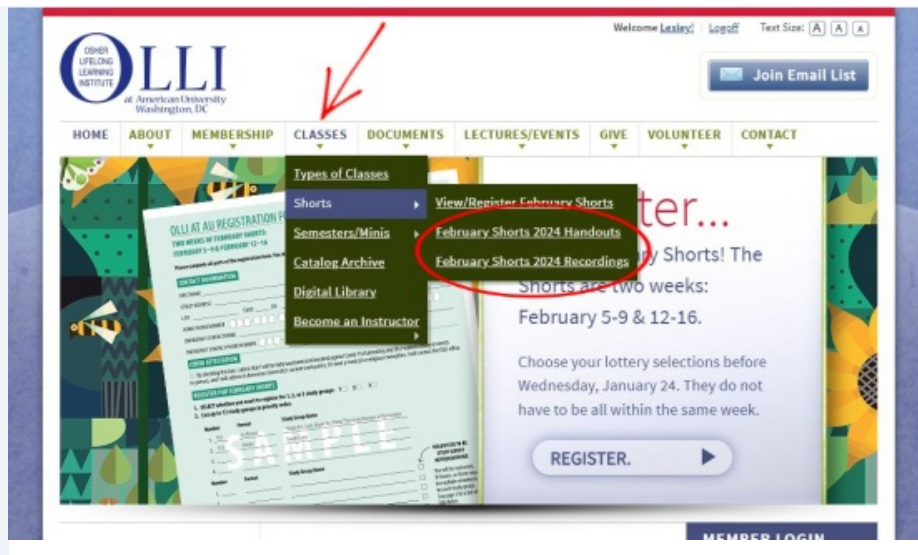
Welcome Lesley! | Logoff Text Size: A A A

OSHER LIFELONG LEARNING INSTITUTE OLLI at American University Washington, DC

Join Email List

HOME ABOUT MEMBERSHIP CLASSES DOCUMENTS LECTURES/EVENTS GIVE VOLUNTEER CONTACT

Types of Classes
Shorts
Semesters/Minis
Catalog Archive
Digital Library
Become an Instructor

View/Register February Shorts
February Shorts 2024 Handouts
February Shorts 2024 Recordings

OLLI AT AU REGISTRATION FO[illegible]
TWO WEEKS OF FEBRUARY SHORTS: FEBRUARY 5–9 & FEBRUARY 12–16

SAMPLE

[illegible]ter...
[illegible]y Shorts! The Shorts are two weeks: February 5-9 & 12-16.

Choose your lottery selections before Wednesday, January 24. They do not have to be all within the same week.

REGISTER.

MEMBER LOGIN